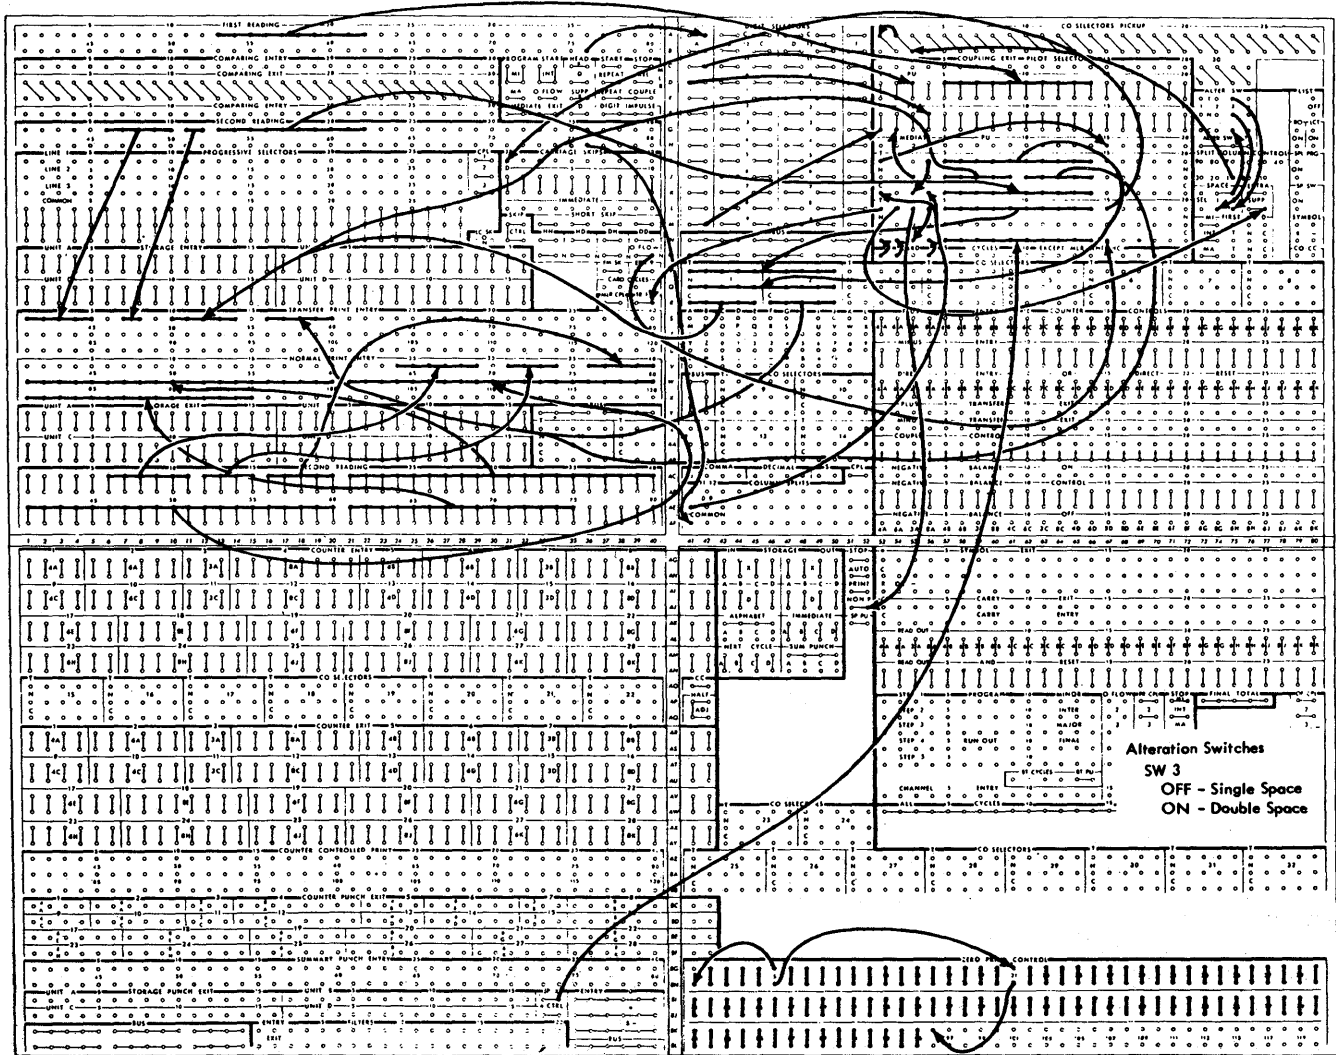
FIRST READING

COMPARING ENTRY

COMPARING EXIT

COMPARING ENTRY

SECOND READING

PROGRAM START

HEAD

START

STOP

REPEAT

O FLOW

SUPP

REPEAT

COUPLE

IMMEDIATE

DIGIT IMPULSE

LINE 1

LINE 2

LINE 3

COMMON

PROGRESSIVE SELECTORS

CARRIAGE SKIP

IMMEDIATE

SHORT SKIP

SKIP

CTRL

UNIT A

STORAGE ENTRY

UNIT B

UNIT D

TRANSFER PRINT ENTRY

NORMAL PRINT ENTRY

STORAGE EXIT

UNIT C

SECOND READING

CO SELECTORS PICKUP

COUPLING EXIT

PILOT SELECTOR

ALTER SW

LIST

OFF

ON

SPLIT COLUMN CONTROL

SPACE

SUPP

FIRST

SYMBOL

CYCLES

CO SELECTORS

COUNTER

CONTROLS

MINUS

ENTRY

DIRECT

RESET

TRANSFER

EXIT

COUPLE

CONTROL

NEGATIVE

BALANCE

ON

CONTROL

OFF

COMMA

DECIMAL

COLUMN SPLITS

COMMON

COUNTER ENTRY

STORAGE

OUT

STOP

AUTO

PRINT

ALPHABET

IMMEDIATE

NEXT CYCLE

SUM PUNCH

CO SELECTORS

COUNTER EXIT

HALF

SYMBOL

EXIT

CARRY

ENTRY

READ OUT

AND

RESET

PROGRAM

MINOR

O FLOW

STOP

FINAL TOTAL

INTER

MAJOR

FINAL

RUN OUT

CHANNEL

ENTRY

ALL

CYCLES

Alteration Switches

SW 3

OFF - Single Space

ON - Double Space

CO SELECTORS

COUNTER CONTROLLED PRINT

COUNTER PUNCH EXIT

SUMMARY PUNCH ENTRY

STORAGE PUNCH EXIT

UNIT

CTRL

ENTRY

BUS

FILTERS

EXIT

ZERO PRINT CONTROL